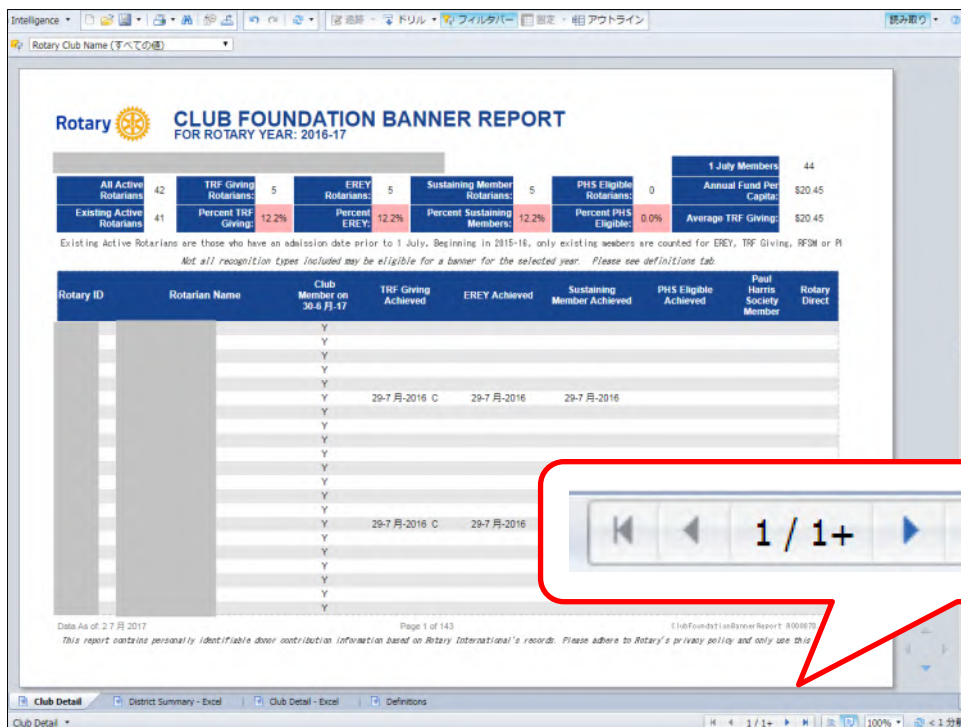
Intelligence ▾ | 追跡 ▾ ドリル ▾ フィルタバー 固定 ▾ アウトライン | 読み取り ▾

Rotary Club Name (すべての値) ▾

Rotary

CLUB FOUNDATION BANNER REPORT
FOR ROTARY YEAR: 2016-17

| | | | | | | | | | | 1 July Members | 44 |
|---|---|---|---|---|---|---|---|---|---|---|---|
| All Active Rotarians | 42 | TRF Giving Rotarians: | 5 | EREY Rotarians: | 5 | Sustaining Member Rotarians: | 5 | PHS Eligible Rotarians: | 0 | Annual Fund Per Capita: | $20.45 |
| Existing Active Rotarians | 41 | Percent TRF Giving: | 12.2% | Percent EREY: | 12.2% | Percent Sustaining Members: | 12.2% | Percent PHS Eligible: | 0.0% | Average TRF Giving: | $20.45 |

Existing Active Rotarians are those who have an admission date prior to 1 July. Beginning in 2015-16, only existing members are counted for EREY, TRF Giving, RFSM or P

Not all recognition types included may be eligible for a banner for the selected year. Please see definitions tab.

| Rotary ID | Rotarian Name | Club Member on 30-6 月-17 | TRF Giving Achieved | EREY Achieved | Sustaining Member Achieved | PHS Eligible Achieved | Paul Harris Society Member | Rotary Direct |
|---|---|---|---|---|---|---|---|---|
| | | Y | | | | | | |
| | | Y | | | | | | |
| | | Y | | | | | | |
| | | Y | | | | | | |
| | | Y | | | | | | |
| | | Y | | | | | | |
| | | Y | 29-7 月-2016 C | 29-7 月-2016 | 29-7 月-2016 | | | |
| | | Y | | | | | | |
| | | Y | | | | | | |
| | | Y | | | | | | |
| | | Y | | | | | | |
| | | Y | | | | | | |
| | | Y | | | | | | |
| | | Y | | | | | | |
| | | Y | | | | | | |
| | | Y | 29-7 月-2016 C | 29-7 月-2016 | | | | |
| | | Y | | | | | | |
| | | Y | | | | | | |
| | | Y | | | | | | |
| | | Y | | | | | | |
| | | Y | | | | | | |

1 / 1+

Data As of: 2 7 月 2017 Page 1 of 143 ClubFoundationBannerReport R000070

This report contains personally identifiable donor contribution information based on Rotary International's records. Please adhere to Rotary's privacy policy and only use this

Club Detail | District Summary - Excel | Club Detail - Excel | Definitions

Club Detail ▾ 1 / 1+ 100% ▾ < 1 分前